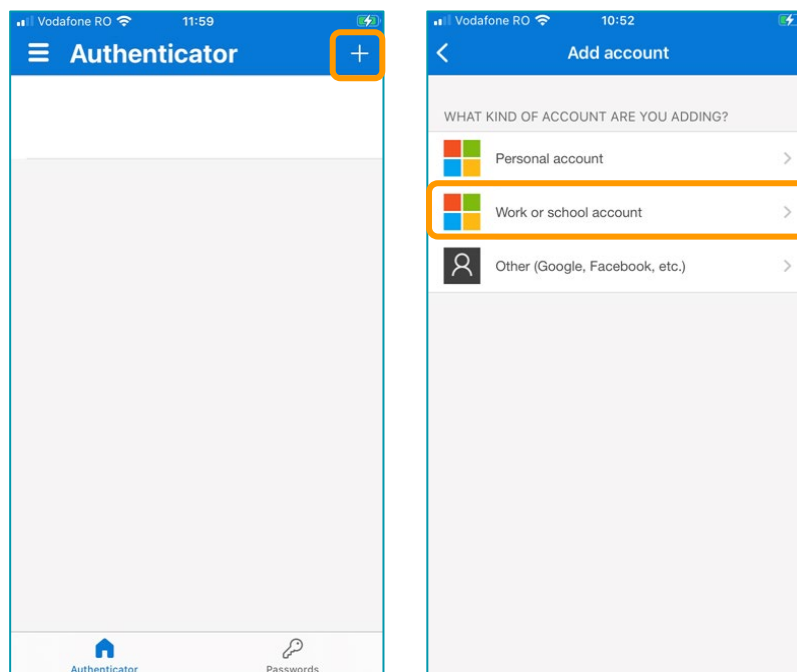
Vodafone RO 11:59

Authenticator

+

Authenticator

Passwords

Vodafone RO 10:52

Add account

WHAT KIND OF ACCOUNT ARE YOU ADDING?

Personal account

Work or school account

Other (Google, Facebook, etc.)